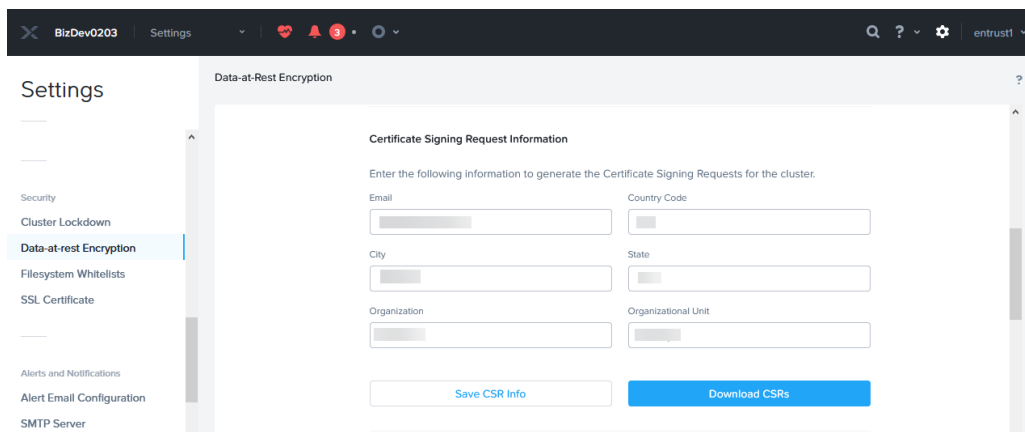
BizDev0203 | Settings 3 entrust1

Settings

Security
Cluster Lockdown
Data-at-rest Encryption
Filesystem Whitelists
SSL Certificate

Alerts and Notifications
Alert Email Configuration
SMTP Server

Data-at-Rest Encryption

?

Certificate Signing Request Information

Enter the following information to generate the Certificate Signing Requests for the cluster.

Email

Country Code

City

State

Organization

Organizational Unit

Save CSR Info

Download CSRs